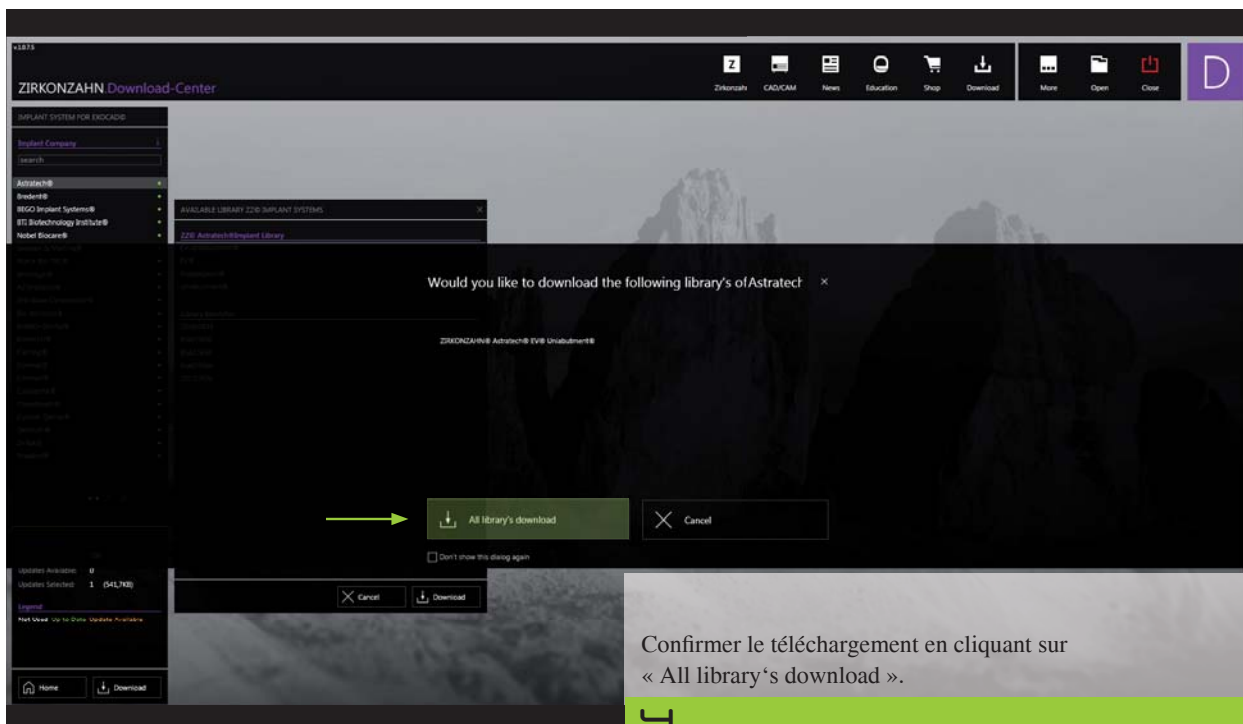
v1875

ZIRKONZAHN.Download-Center

Zirkonzahn CAD/CAM News Education Shop Download More Open Close

D

IMPLANT SYSTEM FOR EXOCAD®

Implant Company

search

Astratech®
Bredent®
BEGO Implant Systems®
BTI Biotechnology Institute®
Nobel Biocare®

AVAILABLE LIBRARY ZZ® IMPLANT SYSTEMS

ZZ® Astratech®Implant Library

Would you like to download the following library's of Astratech ×

ZIRKONZAHN® Astratech® EV® Uniabutment®

All library's download

Cancel

Don't show this dialog again

Updates Available: 0
Updates Selected: 1 (541,7KB)

Legend

Not Used Up to Date Update Available

Cancel Download

Home Download

Confirmer le téléchargement en cliquant sur « All library's download ».

4